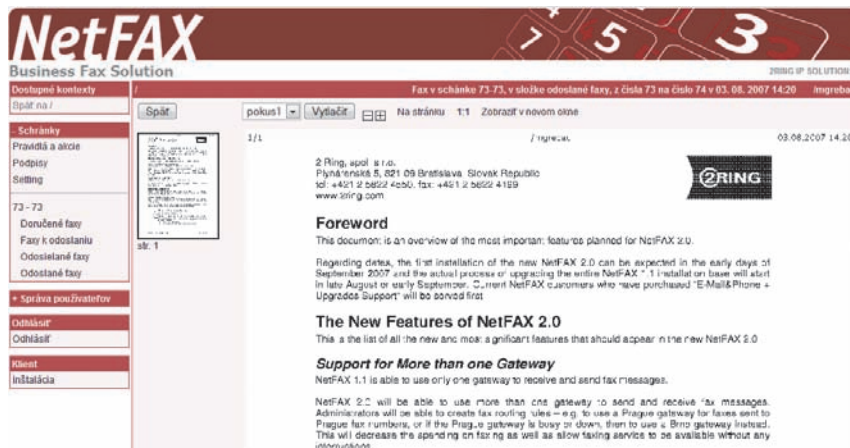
NetFAX
Business Fax Solution
2RING IP SOLUTION

Dostupné kontexty
Späť na /
/
Fax v schánke 73-73, v složke odoslané faxy, z čísla 73 na číslo 74 v 03. 08. 2007 14:20
Imgreba

- Schránky
Pravidlá a akcie
Podpisy
Setting

73 - 73
Doručené faxy
Faxy k odoslaniu
Odosielané faxy
Odoslané faxy

+ Správa používateľov

Odhlásiť
Odhlásiť

Klient
Inštalácia

Späť
pokus1
Vytlačiť
Na stránku
1:1
Zobraziť v novom okne

str. 1

1/1
/ Imgreba
03.08.2007 14:20

2 Ring, spol. s r.o.
Plynárenská 5, 821 09 Bratislava, Slovak Republic
tel: +421 2 5822 4550, fax: +421 2 5822 4159
www.2ring.com

2RING

Foreword
This document is an overview of the most important features planned for NetFAX 2.0.

Regarding dates, the first installation of the new NetFAX 2.0 can be expected in the early days of September 2007 and the actual process of upgrading the entire NetFAX 1.1 installation base will start in late August or early September. Current NetFAX customers who have purchased "E-Mail&Phone + Upgrades Support" will be served first.

The New Features of NetFAX 2.0
This is the list of all the new and most significant features that should appear in the new NetFAX 2.0.

Support for More than one Gateway
NetFAX 1.1 is able to use only one gateway to receive and send fax messages.

NetFAX 2.0 will be able to use more than one gateway to send and receive fax messages. Administrators will be able to create fax routing rules – e.g. to use a Prague gateway for faxes sent to Prague fax numbers, or if the Prague gateway is busy or down, then to use a Brno gateway instead. This will decrease the spending on faxing as well as allow faxing service to be available without any interruptions.